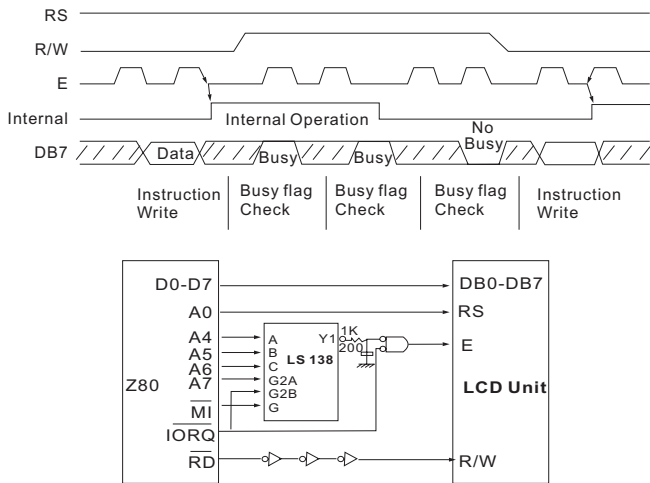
RS
R/W
E
Internal
Internal Operation
DB7
Data
Busy
Busy
No Busy

Instruction Write
Busy flag Check
Busy flag Check
Busy flag Check
Instruction Write

D0-D7
A0
A4
A5
A6
A7
$\overline{MI}$
$\overline{IORQ}$
$\overline{RD}$
Z80
A
B
C
G2A
G2B
G
LS 138
Y1
1K
200
DB0-DB7
RS
E
LCD Unit
R/W